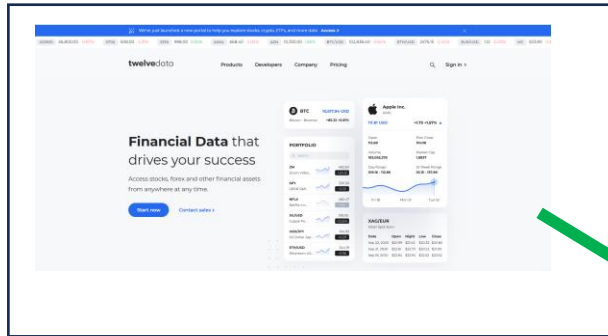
We've just launched a new portal to help you explore stocks, crypto, ETFs, and more data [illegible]

twelvedata

Products Developers Company Pricing

Sign in

Financial Data that drives your success

Access stocks, forex and other financial assets from anywhere at any time.

Start now

Contact sales

BTC

PORTFOLIO

Apple Inc.

XAG/EUR

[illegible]